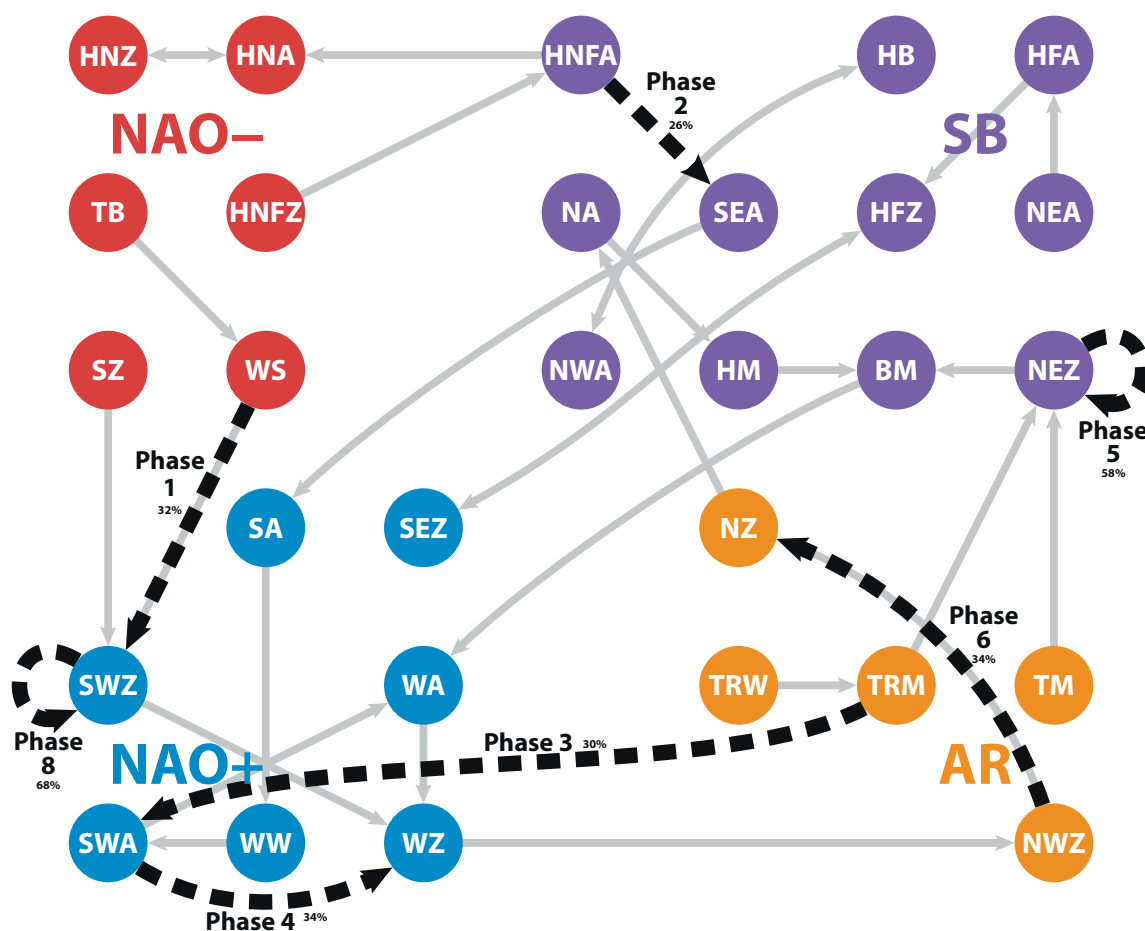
HNZ
HNA
HNFA
HB
HFA

Phase 2 26%

NAO–

SB

TB
HNFZ
NA
SEA
HFZ
NEA

SZ
WS
NWA
HM
BM
NEZ

Phase 5 58%

Phase 1 32%

SA
SEZ
NZ

Phase 6 34%

SWZ
WA
TRW
TRM
TM

Phase 8 68%

Phase 3 30%

NAO+

AR

SWA
WW
WZ
NWZ

Phase 4 34%